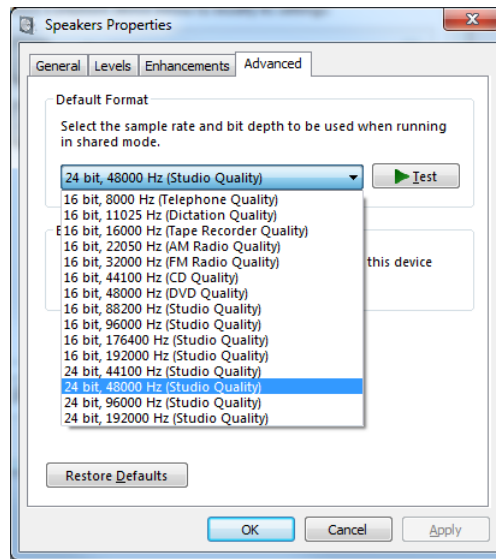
Speakers Properties

General | Levels | Enhancements | Advanced

Default Format

Select the sample rate and bit depth to be used when running in shared mode.

24 bit, 48000 Hz (Studio Quality)

Test

16 bit, 8000 Hz (Telephone Quality)
16 bit, 11025 Hz (Dictation Quality)
16 bit, 16000 Hz (Tape Recorder Quality)
16 bit, 22050 Hz (AM Radio Quality)
16 bit, 32000 Hz (FM Radio Quality)
16 bit, 44100 Hz (CD Quality)
16 bit, 48000 Hz (DVD Quality)
16 bit, 88200 Hz (Studio Quality)
16 bit, 96000 Hz (Studio Quality)
16 bit, 176400 Hz (Studio Quality)
16 bit, 192000 Hz (Studio Quality)
24 bit, 44100 Hz (Studio Quality)
24 bit, 48000 Hz (Studio Quality)
24 bit, 96000 Hz (Studio Quality)
24 bit, 192000 Hz (Studio Quality)

E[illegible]

this device

Restore Defaults

OK | Cancel | Apply